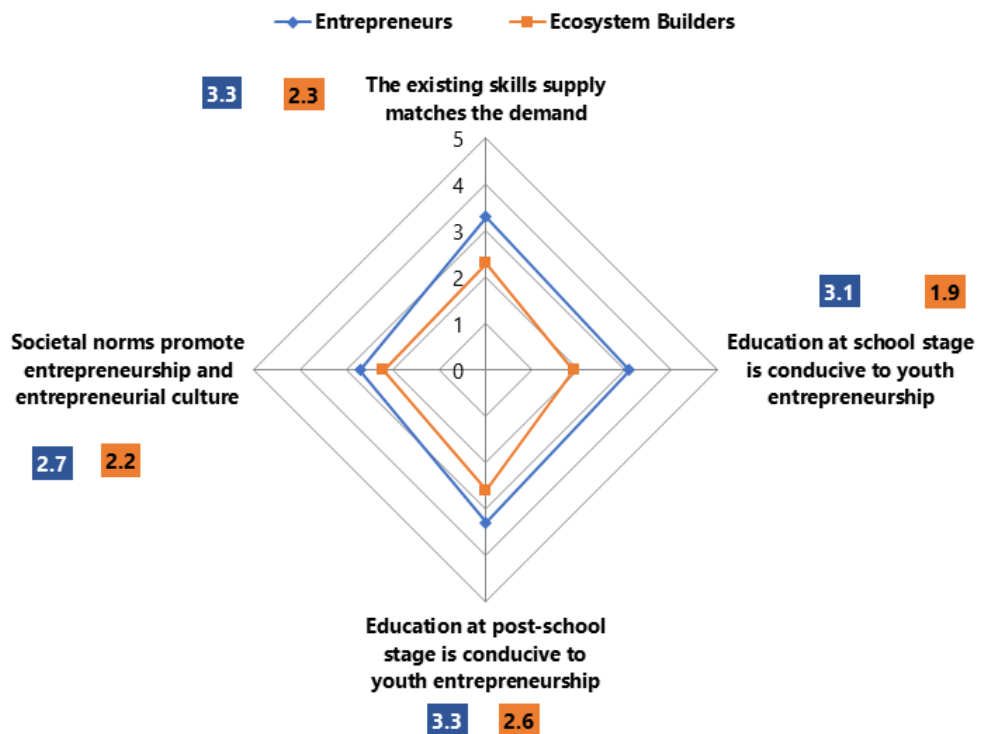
Entrepreneurs
Ecosystem Builders

3.3
2.3
The existing skills supply matches the demand

5
4
3
2
1
0

3.1
1.9
Education at school stage is conducive to youth entrepreneurship

Societal norms promote entrepreneurship and entrepreneurial culture

2.7
2.2

Education at post-school stage is conducive to youth entrepreneurship

3.3
2.6